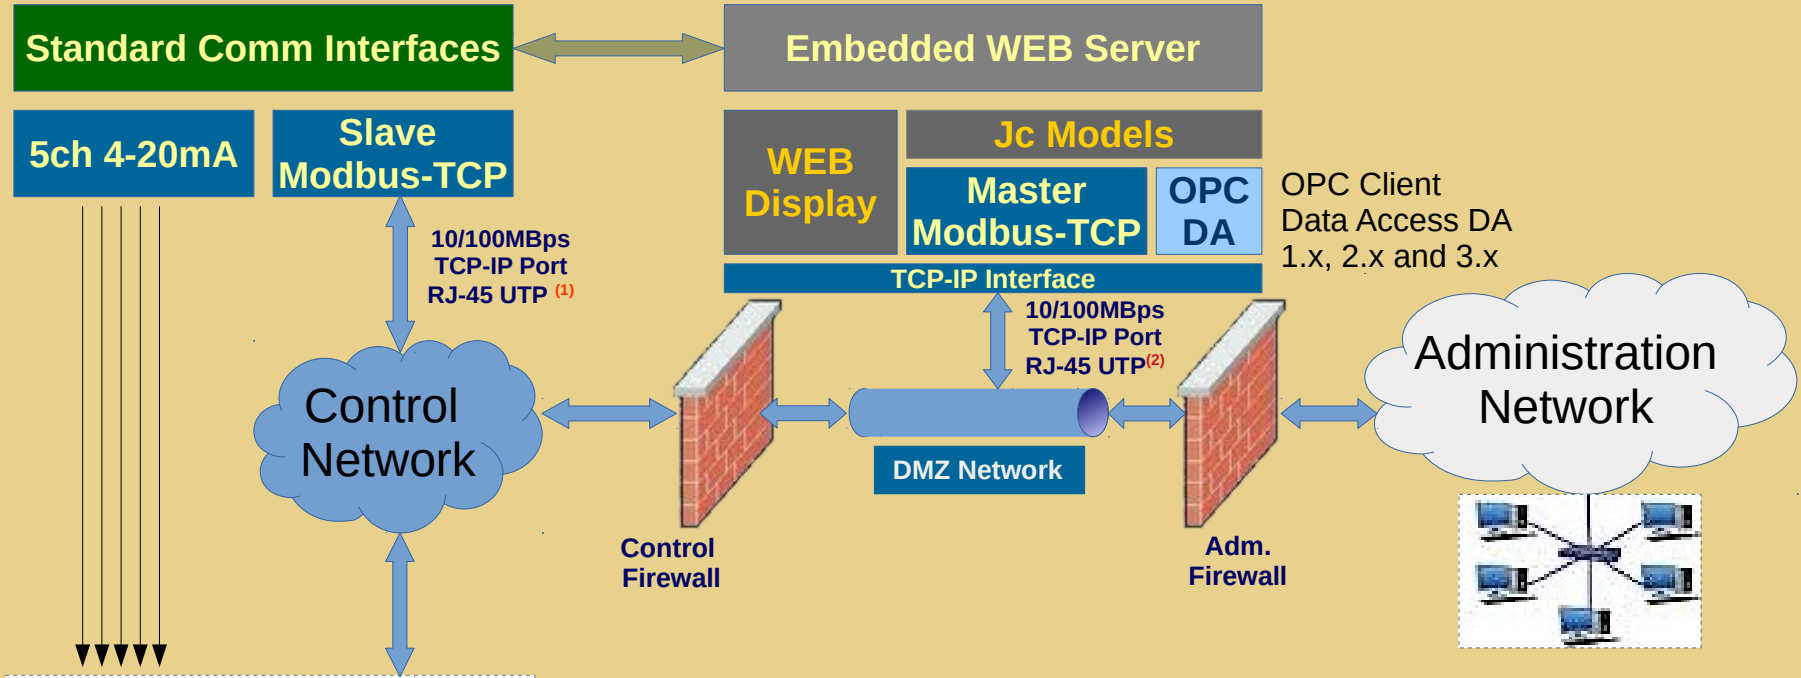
Standard Comm Interfaces

Embedded WEB Server

5ch 4-20mA

Slave Modbus-TCP

WEB Display

Jc Models

Master Modbus-TCP

OPC DA

OPC Client
Data Access DA
1.x, 2.x and 3.x

TCP-IP Interface

10/100MBps
TCP-IP Port
RJ-45 UTP $^{(1)}$

10/100MBps
TCP-IP Port
RJ-45 UTP$^{(2)}$

Control Network

DMZ Network

Administration Network

Control Firewall

Adm. Firewall